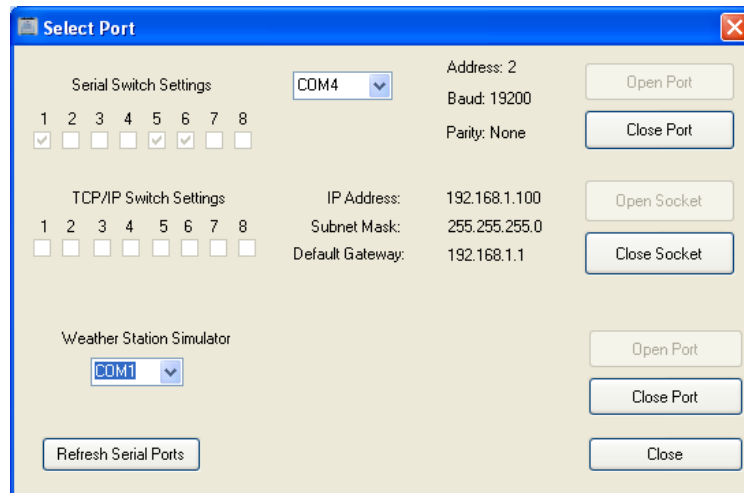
Select Port

Serial Switch Settings

1 2 3 4 5 6 7 8

COM4

Address: 2

Baud: 19200

Parity: None

Open Port

Close Port

TCP/IP Switch Settings

1 2 3 4 5 6 7 8

IP Address: 192.168.1.100

Subnet Mask: 255.255.255.0

Default Gateway: 192.168.1.1

Open Socket

Close Socket

Weather Station Simulator

COM1

Open Port

Close Port

Refresh Serial Ports

Close